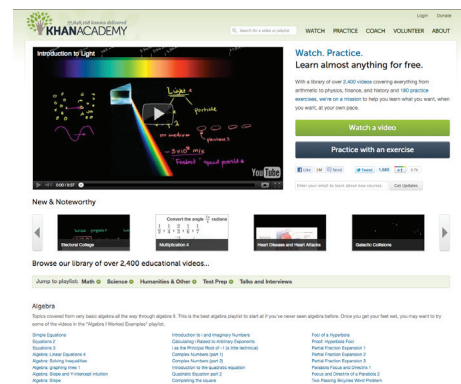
Login Donate

KHANACADEMY

Search for a video or playlist

WATCH PRACTICE COACH VOLUNTEER ABOUT

Introduction to Light

Light
particle
wave
no medium
Newton
$3\times10^8$ m/s
Fastest speed possible

0:00 / 0:07

YouTube

Watch. Practice.
Learn almost anything for free.

With a library of over 2,400 videos covering everything from arithmetic to physics, finance, and history and 180 practice exercises, we're on a mission to help you learn what you want, when you want, at your own pace.

Watch a video

Practice with an exercise

Like 1M Send Tweet 1,680 +1 17k

Enter your email to learn about new courses Get Updates

New & Noteworthy

Electoral College

Convert the angle $\frac{\pi}{3}$ radians
Multiplication 4

Heart Diseases and Heart Attacks

Galactic Collisions

Browse our library of over 2,400 educational videos...

Jump to playlist: Math Science Humanities & Other Test Prep Talks and Interviews

Algebra

Topics covered from very basic algebra all the way through algebra II. This is the best algebra playlist to start at if you've never seen algebra before. Once you get your feet wet, you may want to try some of the videos in the "Algebra I Worked Examples" playlist.

Simple Equations
Equations 2
Equations 3
Algebra: Linear Equations 4
Algebra: Solving Inequalities
Algebra: graphing lines 1
Algebra: Slope and Y-intercept intuition
Algebra: Slope

Introduction to i and Imaginary Numbers
Calculating i Raised to Arbitrary Exponents
i as the Principal Root of -1 (a little technical)
Complex Numbers (part 1)
Complex Numbers (part 2)
Introduction to the quadratic equation
Quadratic Equation part 2
Completing the square

Foci of a Hyperbola
Proof: Hyperbola Foci
Partial Fraction Expansion 1
Partial Fraction Expansion 2
Partial Fraction Expansion 3
Parabola Focus and Directrix 1
Focus and Directrix of a Parabola 2
Two Passing Bicycles Word Problem